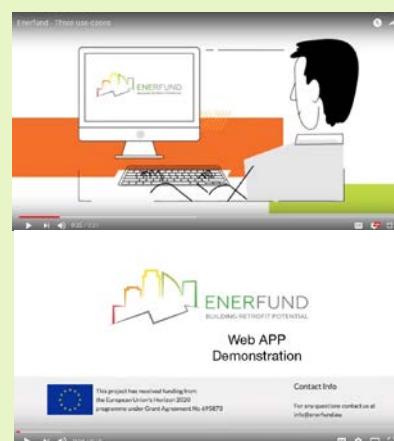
Enerfund - Three use-cases

ENERFUND

0:05 / 3:21

ENERFUND
BUILDING RETROFIT POTENTIAL

Web APP
Demonstration

This project has received funding from the European Union's Horizon 2020 programme under Grant Agreement No 695873

Contact Info

For any questions contact us at info@enerfund.eu